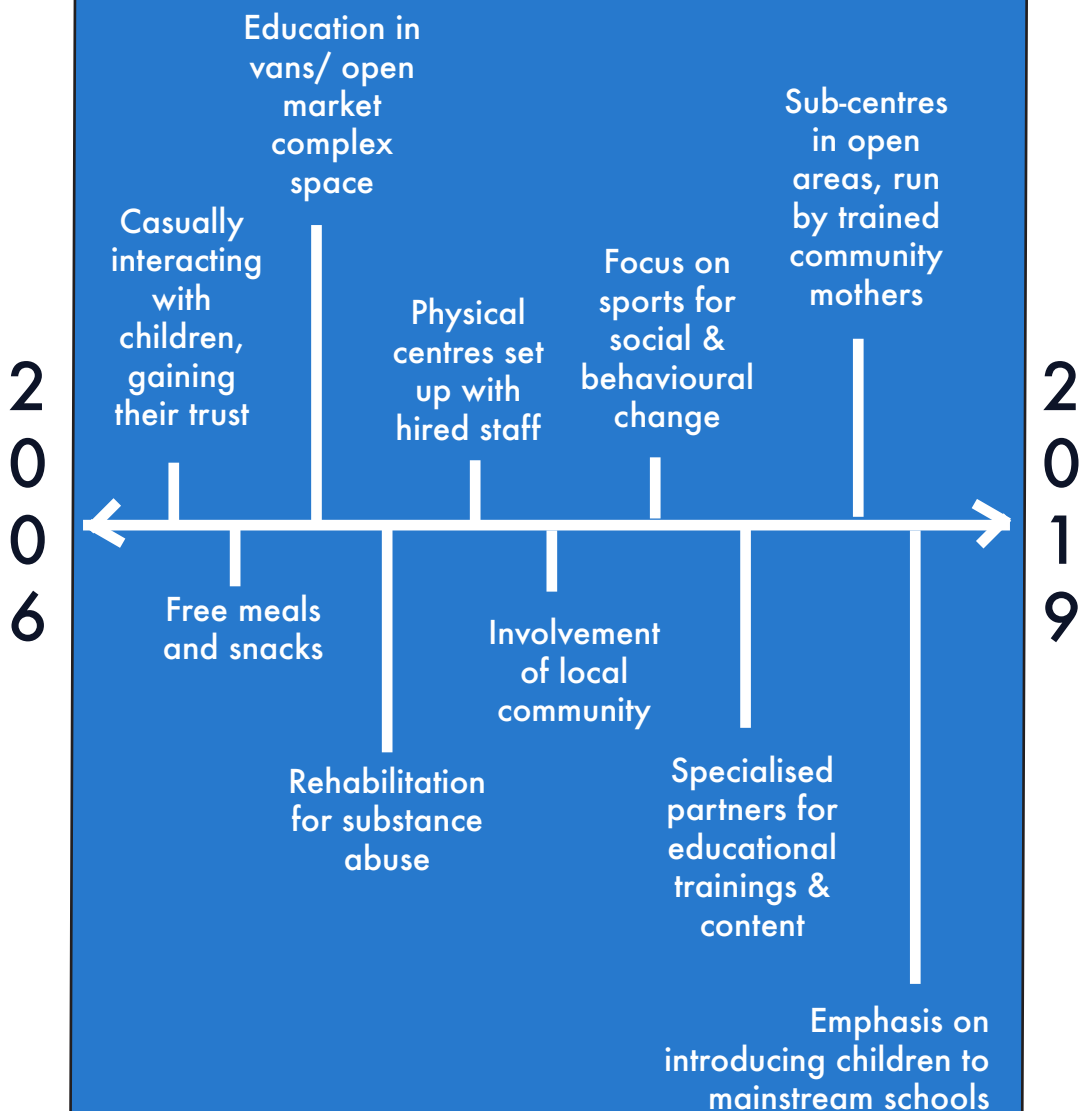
2006

Casually interacting with children, gaining their trust

Free meals and snacks

Education in vans/ open market complex space

Rehabilitation for substance abuse

Physical centres set up with hired staff

Involvement of local community

Focus on sports for social & behavioural change

Specialised partners for educational trainings & content

Sub-centres in open areas, run by trained community mothers

Emphasis on introducing children to mainstream schools

2019